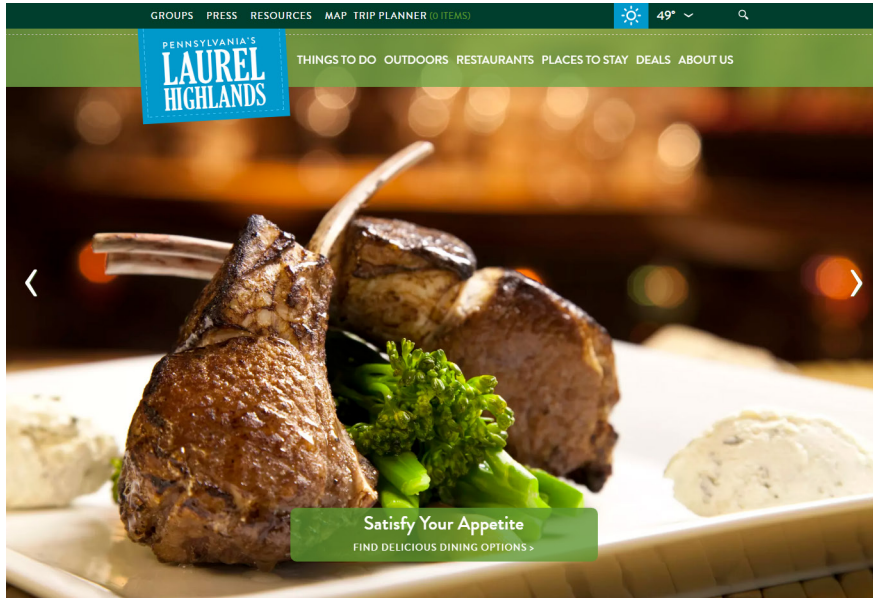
GROUPS PRESS RESOURCES MAP TRIP PLANNER (0 ITEMS)

49°

PENNSYLVANIA'S LAUREL HIGHLANDS

THINGS TO DO OUTDOORS RESTAURANTS PLACES TO STAY DEALS ABOUT US

‹

›

Satisfy Your Appetite

FIND DELICIOUS DINING OPTIONS >